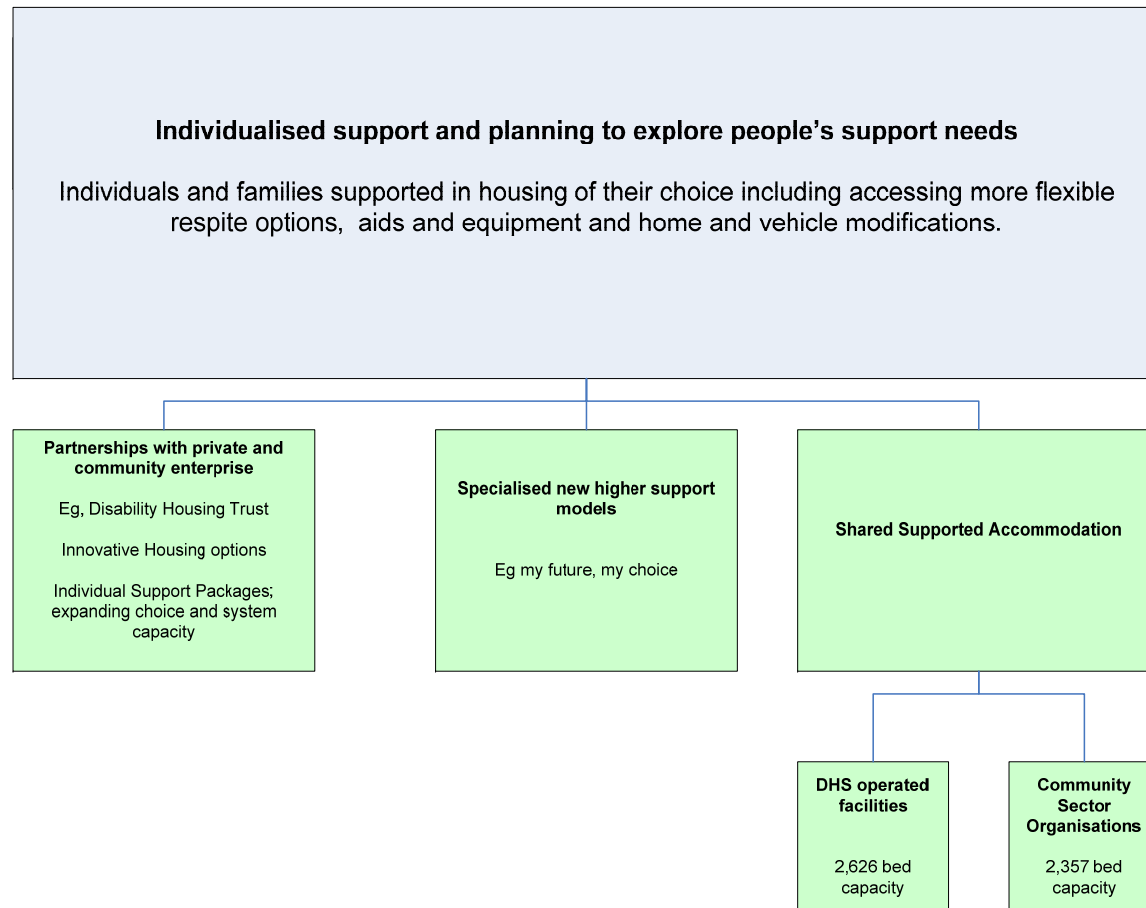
Individualised support and planning to explore people’s support needs

Individuals and families supported in housing of their choice including accessing more flexible respite options, aids and equipment and home and vehicle modifications.

Partnerships with private and community enterprise

Eg, Disability Housing Trust

Innovative Housing options

Individual Support Packages; expanding choice and system capacity

Specialised new higher support models

Eg my future, my choice

Shared Supported Accommodation

DHS operated facilities

2,626 bed capacity

Community Sector Organisations

2,357 bed capacity